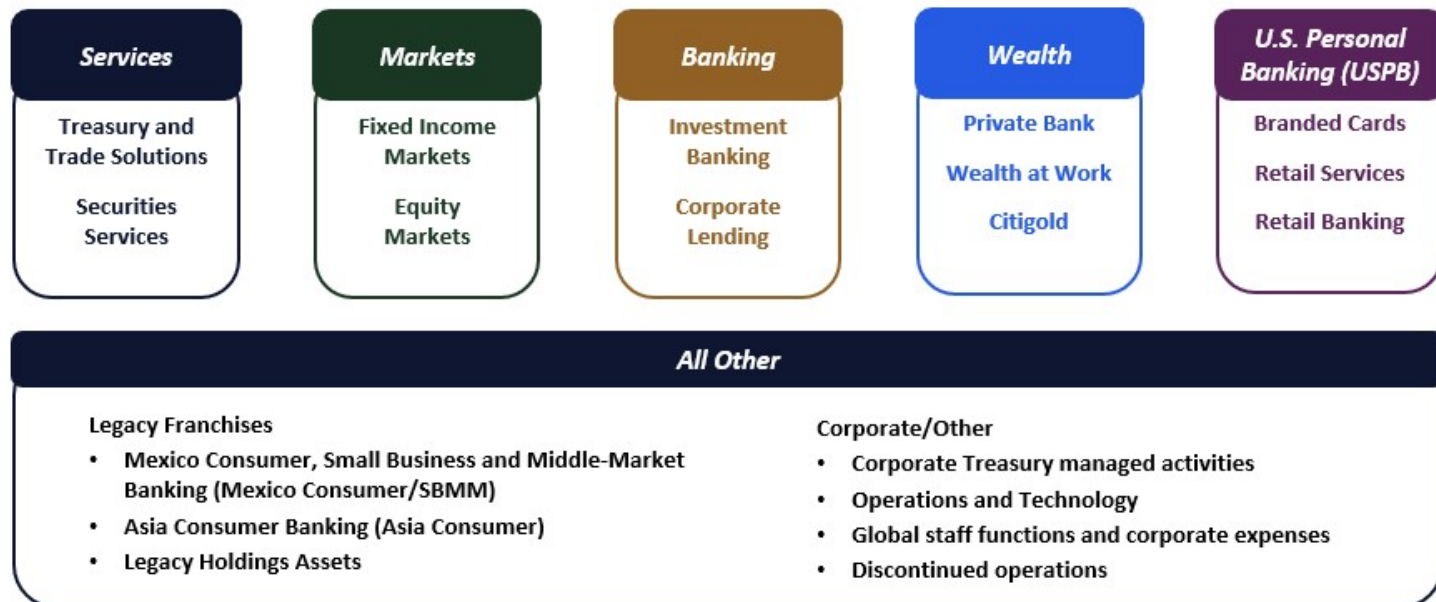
Services

Treasury and Trade Solutions

Securities Services

Markets

Fixed Income Markets

Equity Markets

Banking

Investment Banking

Corporate Lending

Wealth

Private Bank

Wealth at Work

Citigold

U.S. Personal Banking (USPB)

Branded Cards

Retail Services

Retail Banking

All Other

Legacy Franchises
• Mexico Consumer, Small Business and Middle-Market Banking (Mexico Consumer/SBMM)
• Asia Consumer Banking (Asia Consumer)
• Legacy Holdings Assets

Corporate/Other
• Corporate Treasury managed activities
• Operations and Technology
• Global staff functions and corporate expenses
• Discontinued operations